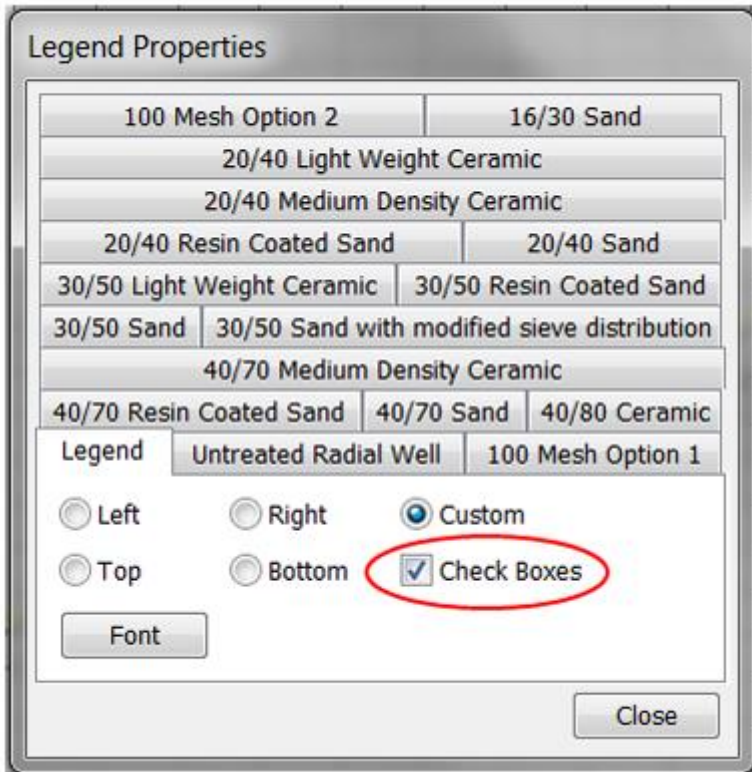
Legend Properties

100 Mesh Option 2
16/30 Sand
20/40 Light Weight Ceramic
20/40 Medium Density Ceramic
20/40 Resin Coated Sand
20/40 Sand
30/50 Light Weight Ceramic
30/50 Resin Coated Sand
30/50 Sand
30/50 Sand with modified sieve distribution
40/70 Medium Density Ceramic
40/70 Resin Coated Sand
40/70 Sand
40/80 Ceramic
Legend
Untreated Radial Well
100 Mesh Option 1

Left
Right
Custom
Top
Bottom
Check Boxes
Font

Close